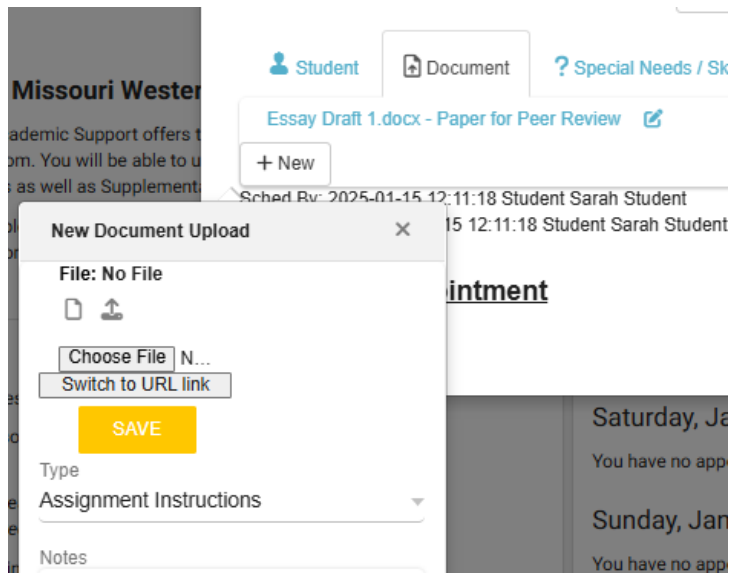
Missouri Wester

ademic Support offers t
om. You will be able to u
s as well as Supplementa

Student

Document

? Special Needs / Sk

Essay Draft 1.docx - Paper for Peer Review

+ New

Sched By: 2025-01-15 12:11:18 Student Sarah Student
15 12:11:18 Student Sarah Student

ointment

New Document Upload

File: No File

Choose File N...

Switch to URL link

SAVE

Type

Assignment Instructions

Notes

Saturday, Ja

You have no app

Sunday, Jan

You have no app